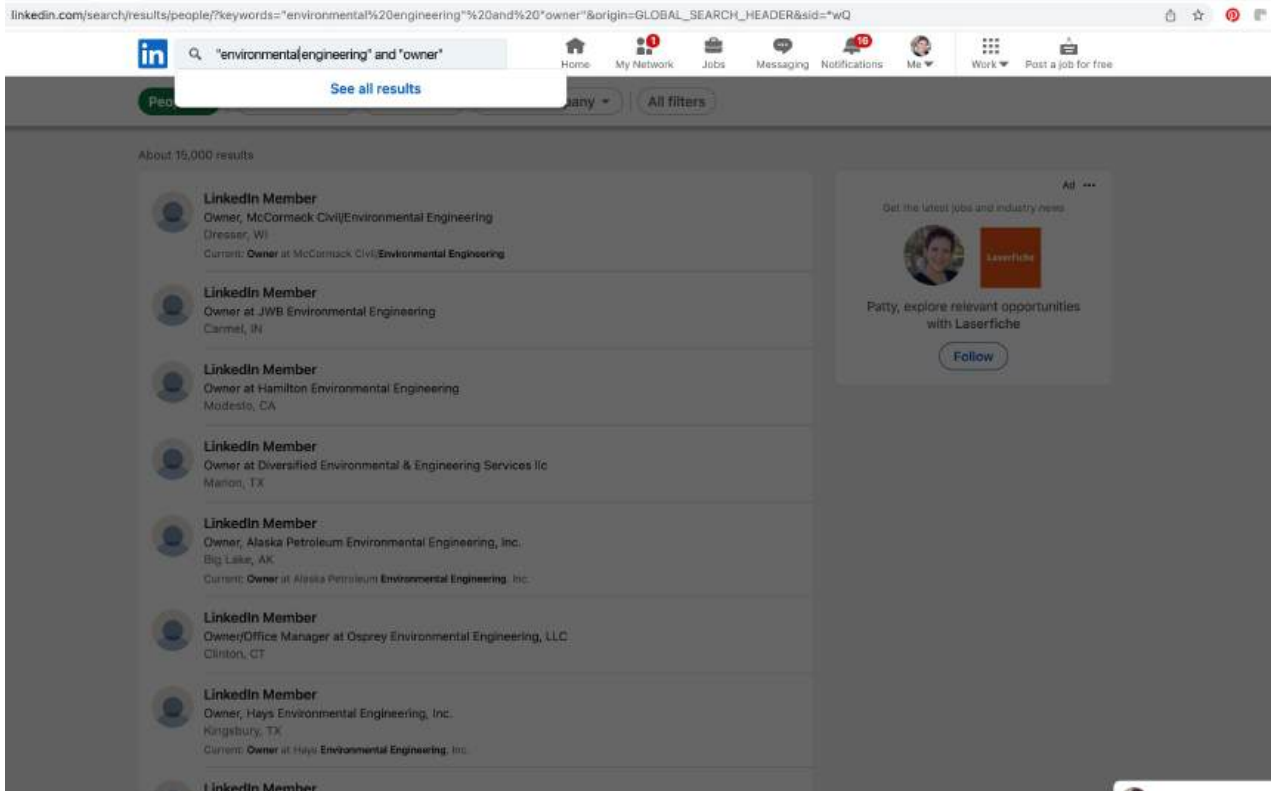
linkedin.com/search/results/people/?keywords="environmental%20engineering"%20and%20"owner"&origin=GLOBAL_SEARCH_HEADER&sid=*wQ

in "environmental engineering" and "owner"

Home 1 My Network Jobs Messaging 16 Notifications Me Work Post a job for free

See all results

Peo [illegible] pany All filters

About 15,000 results

LinkedIn Member
Owner, McCormack Civil/Environmental Engineering
Dresser, WI
Current: Owner at McCormack Civil/Environmental Engineering

LinkedIn Member
Owner at JWB Environmental Engineering
Carmel, IN

LinkedIn Member
Owner at Hamilton Environmental Engineering
Modesto, CA

LinkedIn Member
Owner at Diversified Environmental & Engineering Services llc
Marion, TX

LinkedIn Member
Owner, Alaska Petroleum Environmental Engineering, Inc.
Big Lake, AK
Current: Owner at Alaska Petroleum Environmental Engineering, Inc.

LinkedIn Member
Owner/Office Manager at Osprey Environmental Engineering, LLC
Clinton, CT

LinkedIn Member
Owner, Hays Environmental Engineering, Inc.
Kingsbury, TX
Current: Owner at Hays Environmental Engineering, Inc.

LinkedIn Member

Ad ···
Get the latest jobs and industry news
Laserfiche
Patty, explore relevant opportunities with Laserfiche
Follow